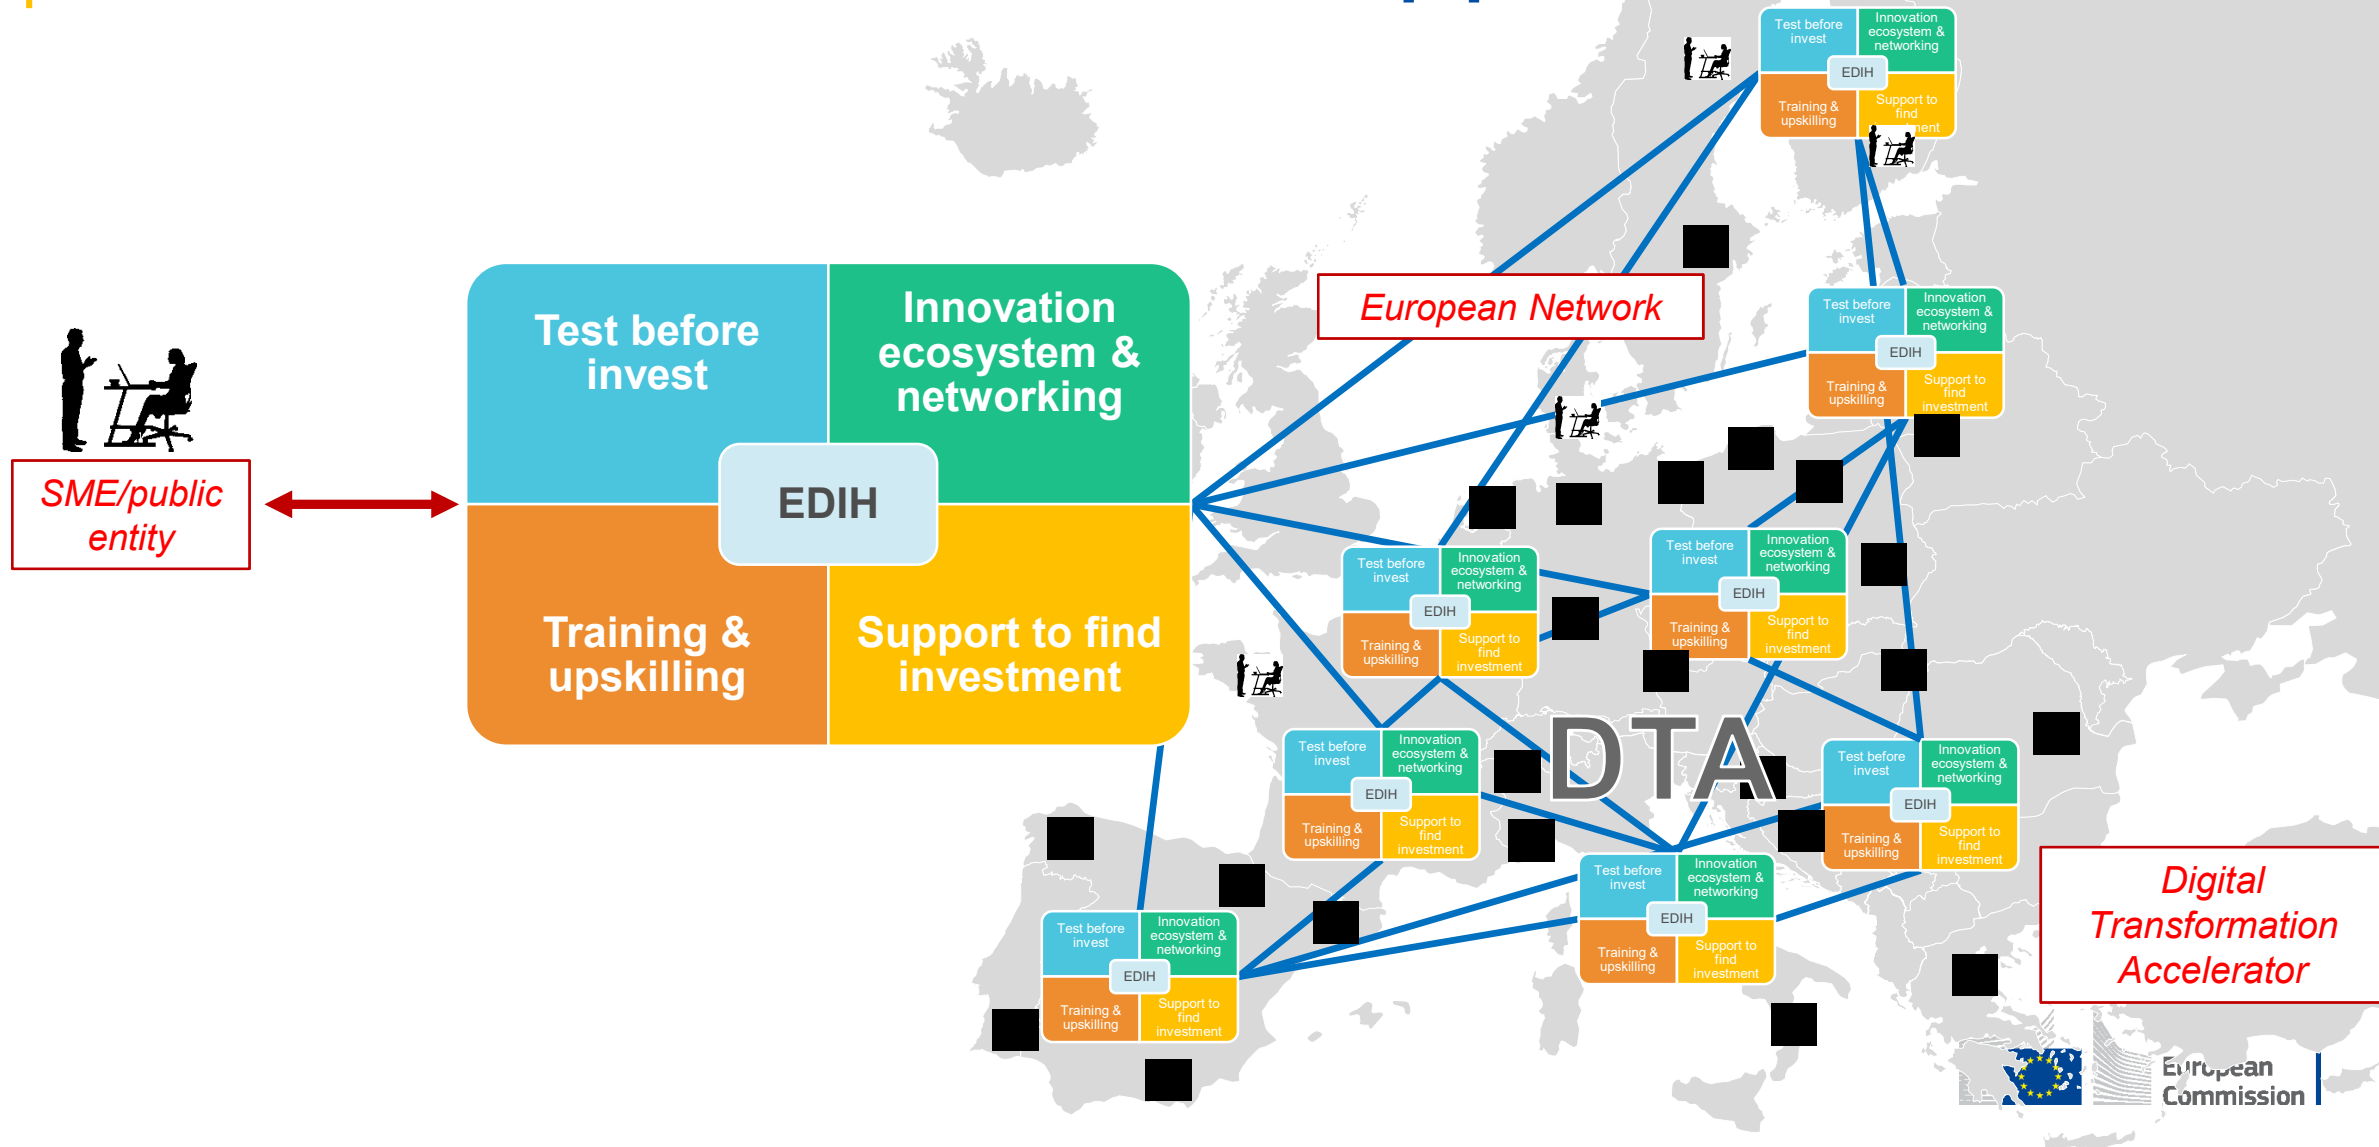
Test before invest

Innovation ecosystem & networking

EDIH

Training & upskilling

Support to find investment

SME/public entity

European Network

DTA

Digital Transformation Accelerator

Test before invest
Innovation ecosystem & networking
EDIH
Training & upskilling
Support to find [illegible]ent

Test before invest
Innovation ecosystem & networking
EDIH
Training & upskilling
Support to find investment

Test before invest
Innovation ecosystem & networking
EDIH
Training & upskilling
Support to find investment

Test before invest
Innovation ecosystem & networking
EDIH
Training & upskilling
Support to find investment

Test before invest
Innovation ecosystem & networking
EDIH
Training & upskilling
Support to find investment

Test before invest
Innovation ecosystem & networking
EDIH
Training & upskilling
Support to find investment

Test before invest
Innovation ecosystem & networking
EDIH
Training & upskilling
Support to find investment

Test before invest
Innovation ecosystem & networking
EDIH
Training & upskilling
Support to find investment

European Commission